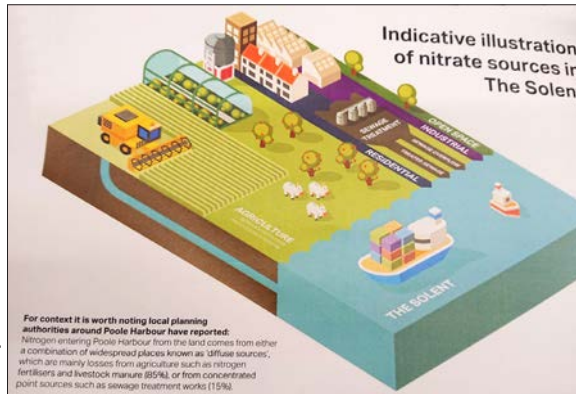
Indicative illustration of nitrate sources in The Solent

OPEN SPACE
INDUSTRIAL
SEWAGE TREATMENT
RESIDENTIAL
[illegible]
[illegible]

AGRICULTURE
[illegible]

THE SOLENT

For context it is worth noting local planning authorities around Poole Harbour have reported:
Nitrogen entering Poole Harbour from the land comes from either a combination of widespread places known as 'diffuse sources', which are mainly losses from agriculture such as nitrogen fertilisers and livestock manure (85%), or from concentrated point sources such as sewage treatment works (15%).